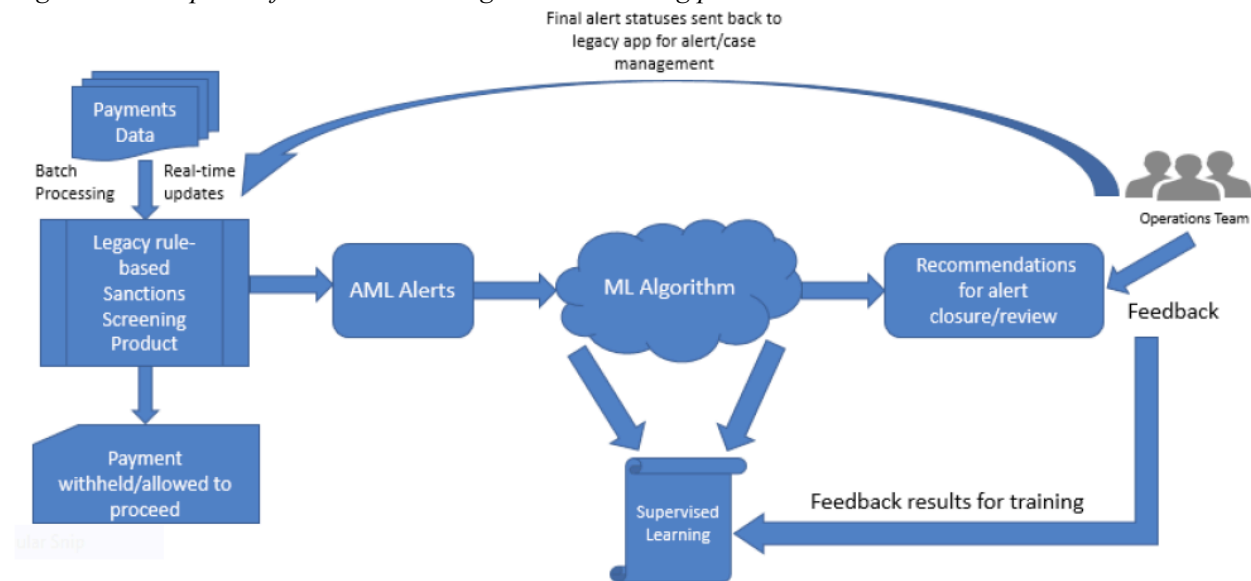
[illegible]

Final alert statuses sent back to legacy app for alert/case management

Payments Data

Batch Processing

Real-time updates

Legacy rule-based Sanctions Screening Product

AML Alerts

ML Algorithm

Recommendations for alert closure/review

Operations Team

Feedback

Payment withheld/allowed to proceed

Supervised Learning

Feedback results for training

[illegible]